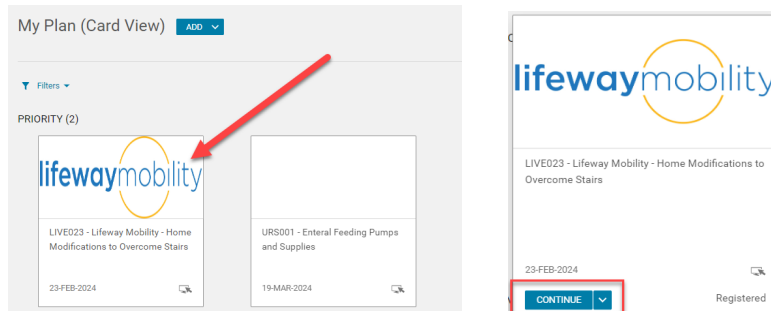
My Plan (Card View) ADD

Filters

PRIORITY (2)

lifewaymobility

LIVE023 - Lifeway Mobility - Home Modifications to Overcome Stairs

23-FEB-2024

URS001 - Enteral Feeding Pumps and Supplies

19-MAR-2024

lifewaymobility

LIVE023 - Lifeway Mobility - Home Modifications to Overcome Stairs

23-FEB-2024

CONTINUE

Registered